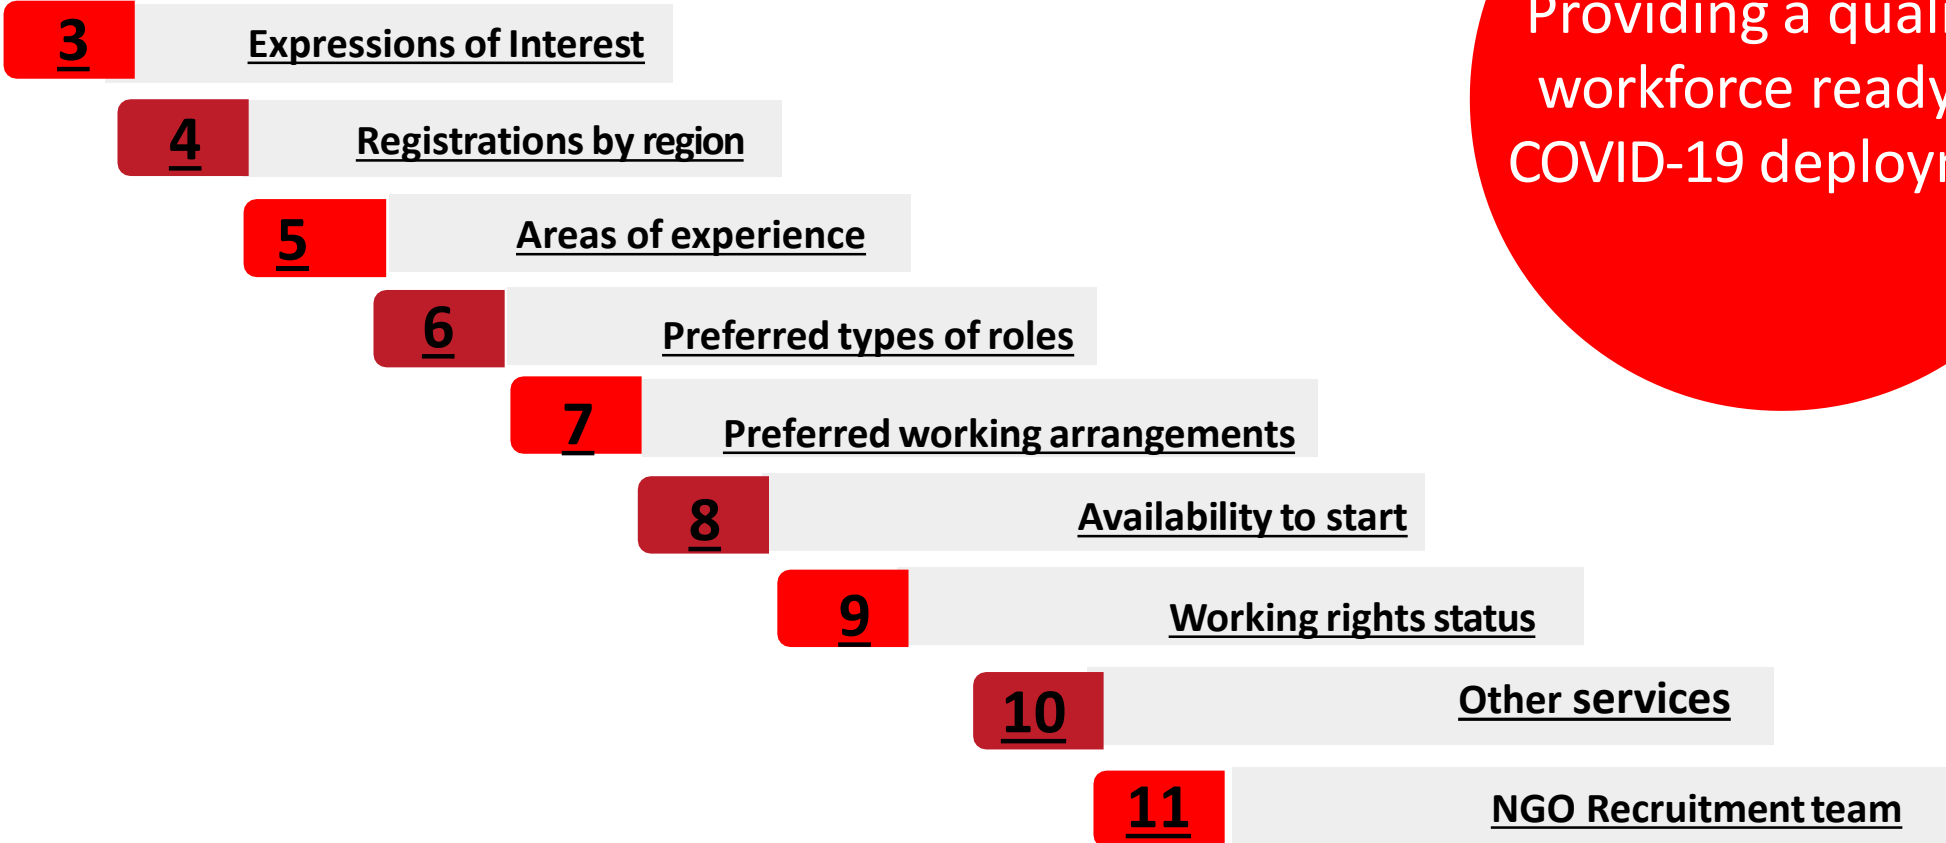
3 Expressions of Interest

4 Registrations by region

5 Areas of experience

6 Preferred types of roles

7 Preferred working arrangements

8 Availability to start

9 Working rights status

10 Other services

11 NGO Recruitment team

Providing a qual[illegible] workforce ready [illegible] COVID-19 deploy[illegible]